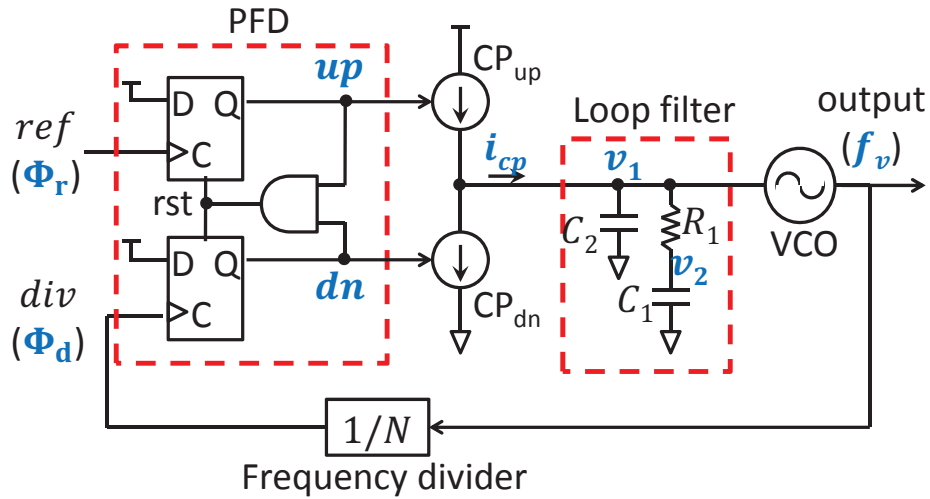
PFD

$ref$
$(\boldsymbol{\Phi_r})$

D Q
C

$\boldsymbol{up}$

rst

D Q
C

$\boldsymbol{dn}$

$div$
$(\boldsymbol{\Phi_d})$

CP$_{up}$

$\boldsymbol{i_{cp}}$

CP$_{dn}$

Loop filter

$\boldsymbol{v_1}$

$C_2$

$R_1$

$\boldsymbol{v_2}$

$C_1$

output
$(\boldsymbol{f_v})$

VCO

$1/N$
Frequency divider